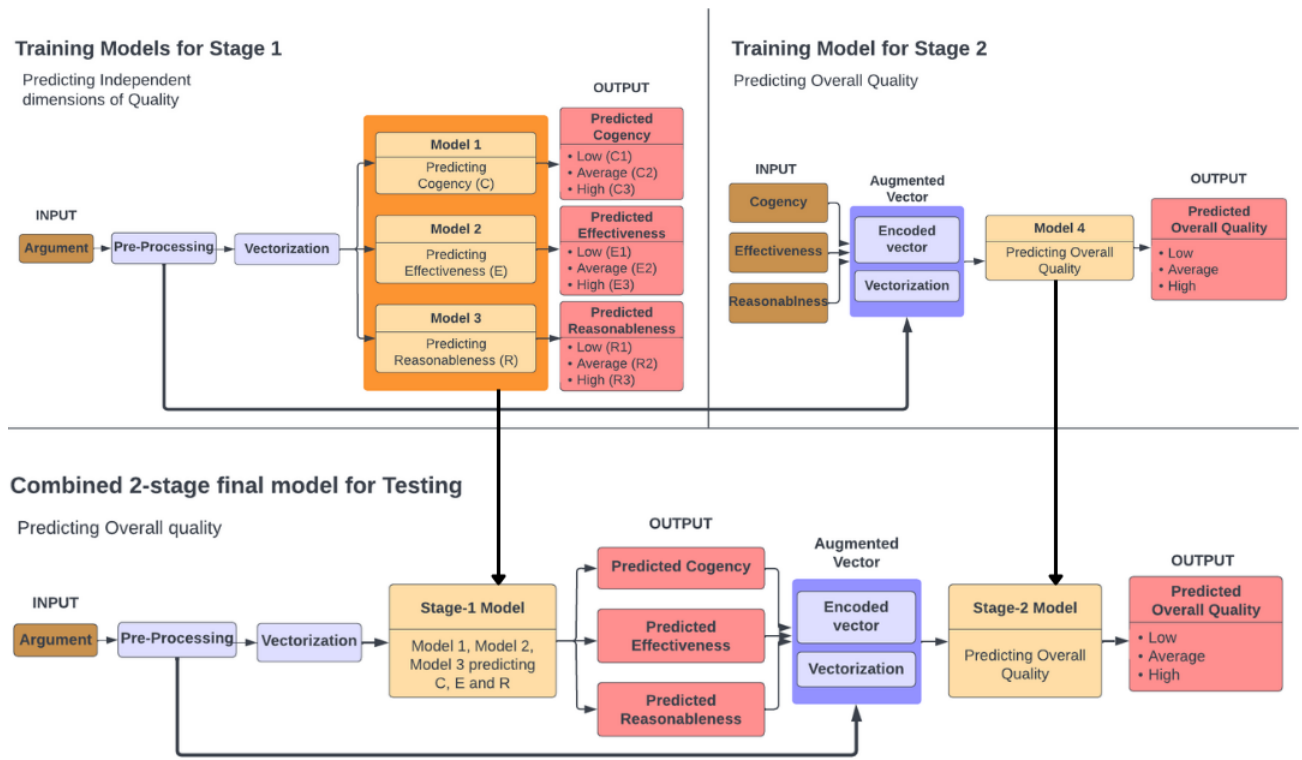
Training Models for Stage 1

Predicting Independent dimensions of Quality

INPUT

Argument

Pre-Processing

Vectorization

Model 1
Predicting Cogency (C)

Model 2
Predicting Effectiveness (E)

Model 3
Predicting Reasonableness (R)

OUTPUT

Predicted Cogency
• Low (C1)
• Average (C2)
• High (C3)

Predicted Effectiveness
• Low (E1)
• Average (E2)
• High (E3)

Predicted Reasonableness
• Low (R1)
• Average (R2)
• High (R3)

Training Model for Stage 2

Predicting Overall Quality

INPUT

Cogency

Effectiveness

Reasonablness

Augmented Vector

Encoded vector

Vectorization

Model 4
Predicting Overall Quality

OUTPUT

Predicted Overall Quality
• Low
• Average
• High

Combined 2-stage final model for Testing

Predicting Overall quality

INPUT

Argument

Pre-Processing

Vectorization

Stage-1 Model
Model 1, Model 2, Model 3 predicting C, E and R

OUTPUT

Predicted Cogency

Predicted Effectiveness

Predicted Reasonableness

Augmented Vector

Encoded vector

Vectorization

Stage-2 Model
Predicting Overall Quality

OUTPUT

Predicted Overall Quality
• Low
• Average
• High